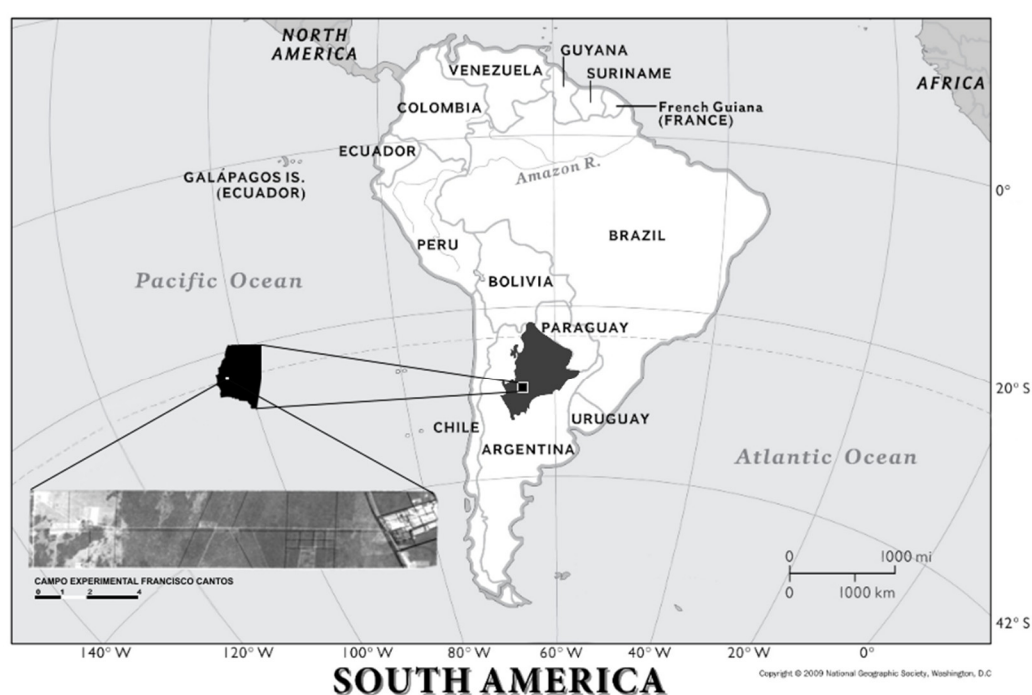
NORTH AMERICA

GUYANA
VENEZUELA
SURINAME
COLOMBIA
French Guiana (FRANCE)
AFRICA
ECUADOR
GALÁPAGOS IS. (ECUADOR)
Amazon R.
0°
PERU
BRAZIL
Pacific Ocean
BOLIVIA
PARAGUAY
20° S
URUGUAY
CHILE
ARGENTINA
Atlantic Ocean
CAMPO EXPERIMENTAL FRANCISCO CANTOS
0 1 2 4
0 1000 mi
0 1000 km
42° S
140° W
120° W
100° W
80° W
60° W
40° W
20° W
0°

SOUTH AMERICA

Copyright © 2009 National Geographic Society, Washington, D.C